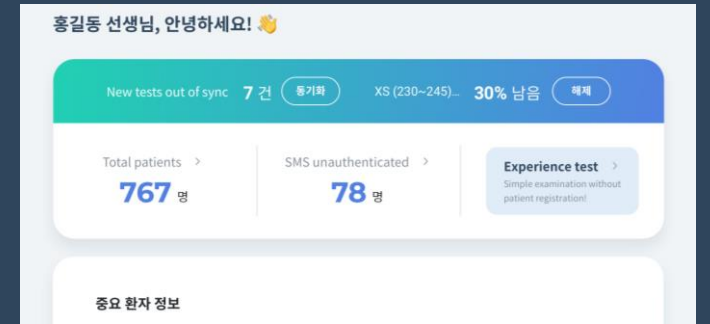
홍길동 선생님, 안녕하세요! 👋

New tests out of sync 7 건 동기화 XS (230~245)... 30% 남음 해제

Total patients >
767 명

SMS unauthenticated >
78 명

Experience test >
Simple examination without patient registration!

중요 환자 정보